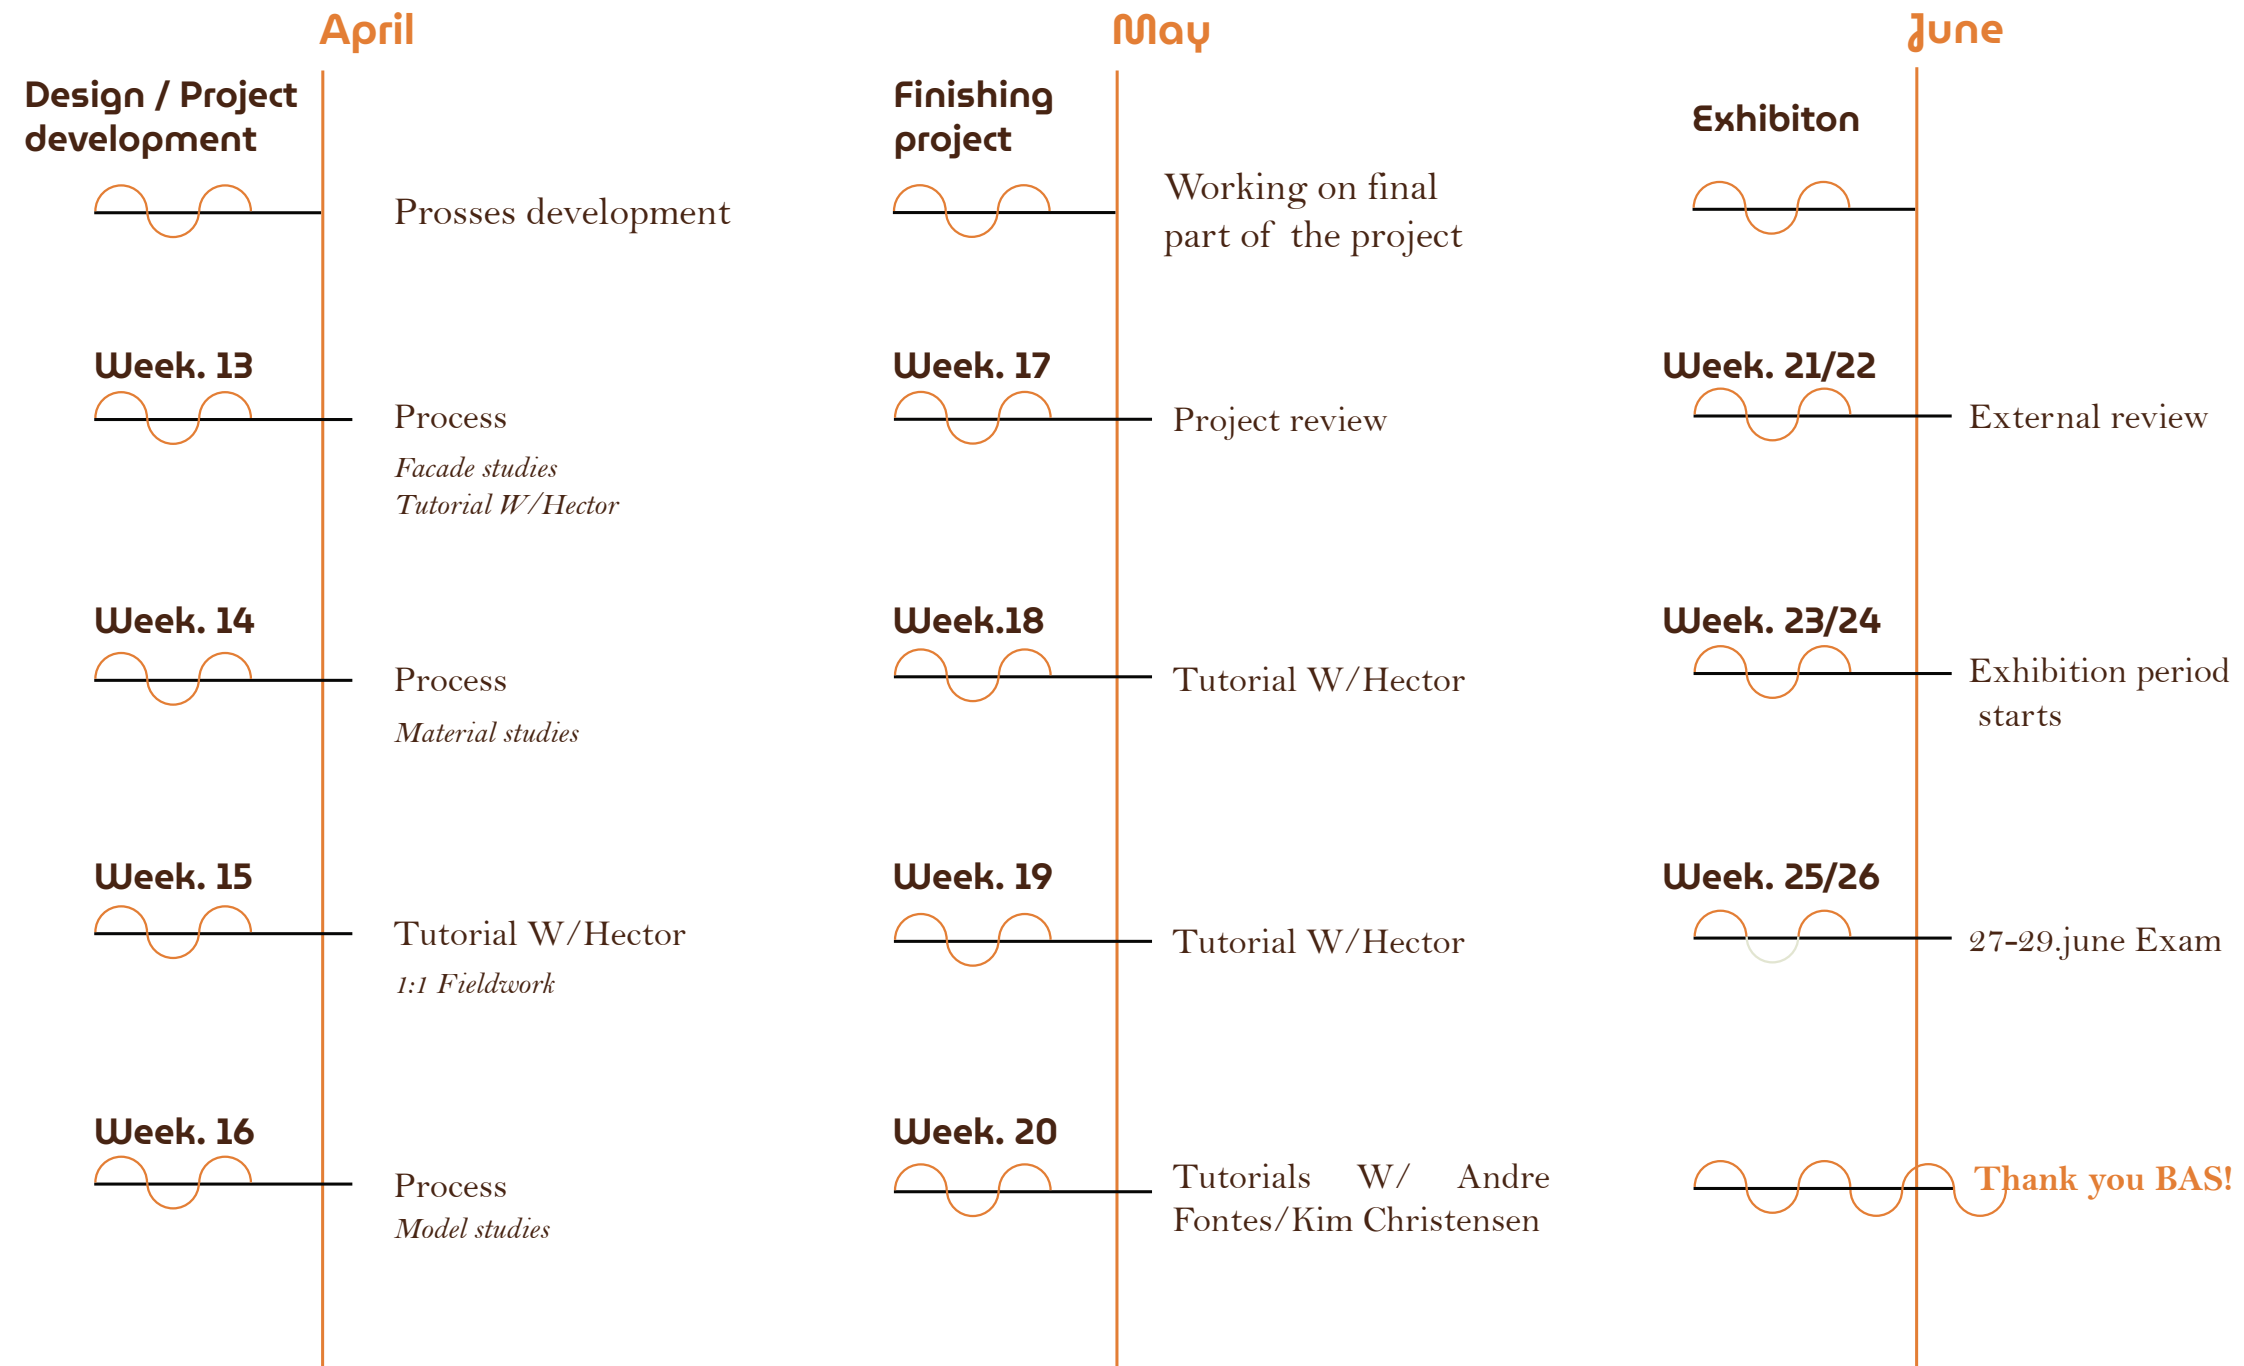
April

Design / Project development

Prosses development

Week. 13

Process

Facade studies
Tutorial W/Hector

Week. 14

Process

Material studies

Week. 15

Tutorial W/Hector

1:1 Fieldwork

Week. 16

Process

Model studies

May

Finishing project

Working on final part of the project

Week. 17

Project review

Week.18

Tutorial W/Hector

Week. 19

Tutorial W/Hector

Week. 20

Tutorials W/ Andre Fontes/Kim Christensen

June

Exhibiton

Week. 21/22

External review

Week. 23/24

Exhibition period starts

Week. 25/26

27-29.june Exam

Thank you BAS!